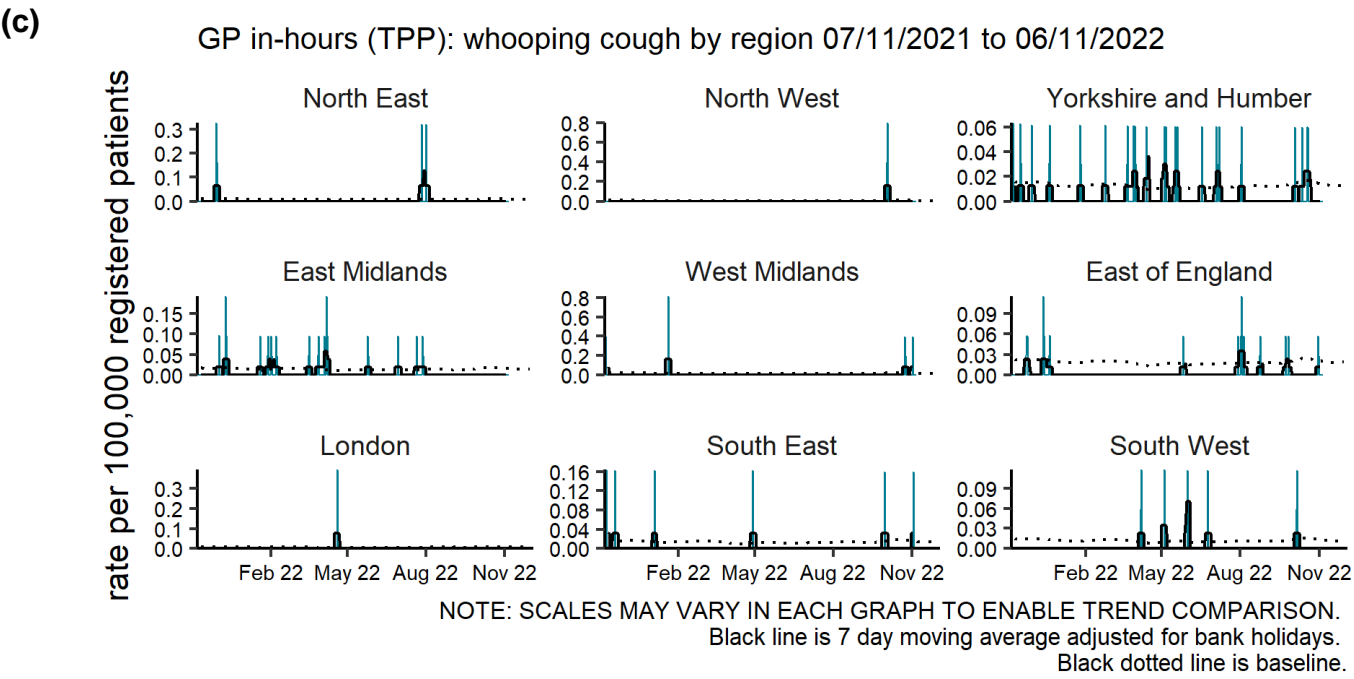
(c)

GP in-hours (TPP): whooping cough by region 07/11/2021 to 06/11/2022

rate per 100,000 registered patients

North East
0.3
0.2
0.1
0.0

North West
0.8
0.6
0.4
0.2
0.0

Yorkshire and Humber
0.06
0.04
0.02
0.00

East Midlands
0.15
0.10
0.05
0.00

West Midlands
0.8
0.6
0.4
0.2
0.0

East of England
0.09
0.06
0.03
0.00

London
0.3
0.2
0.1
0.0
Feb 22 May 22 Aug 22 Nov 22

South East
0.16
0.12
0.08
0.04
0.00
Feb 22 May 22 Aug 22 Nov 22

South West
0.09
0.06
0.03
0.00
Feb 22 May 22 Aug 22 Nov 22

NOTE: SCALES MAY VARY IN EACH GRAPH TO ENABLE TREND COMPARISON.
Black line is 7 day moving average adjusted for bank holidays.
Black dotted line is baseline.